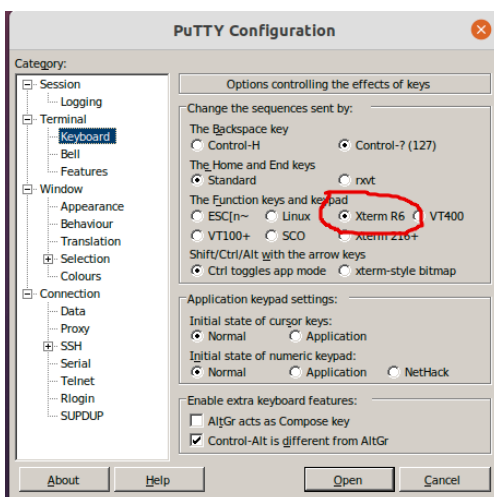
PuTTY Configuration

Category:

Session
Logging
Terminal
Keyboard
Bell
Features
Window
Appearance
Behaviour
Translation
Selection
Colours
Connection
Data
Proxy
SSH
Serial
Telnet
Rlogin
SUPDUP

Options controlling the effects of keys

Change the sequences sent by:

The Backspace key
Control-H
Control-? (127)

The Home and End keys
Standard
rxvt

The Function keys and keypad
ESC[n~
Linux
Xterm R6
VT400
VT100+
SCO
Xterm 216+

Shift/Ctrl/Alt with the arrow keys
Ctrl toggles app mode
xterm-style bitmap

Application keypad settings:

Initial state of cursor keys:
Normal
Application

Initial state of numeric keypad:
Normal
Application
NetHack

Enable extra keyboard features:
AltGr acts as Compose key
Control-Alt is different from AltGr

About
Help
Open
Cancel